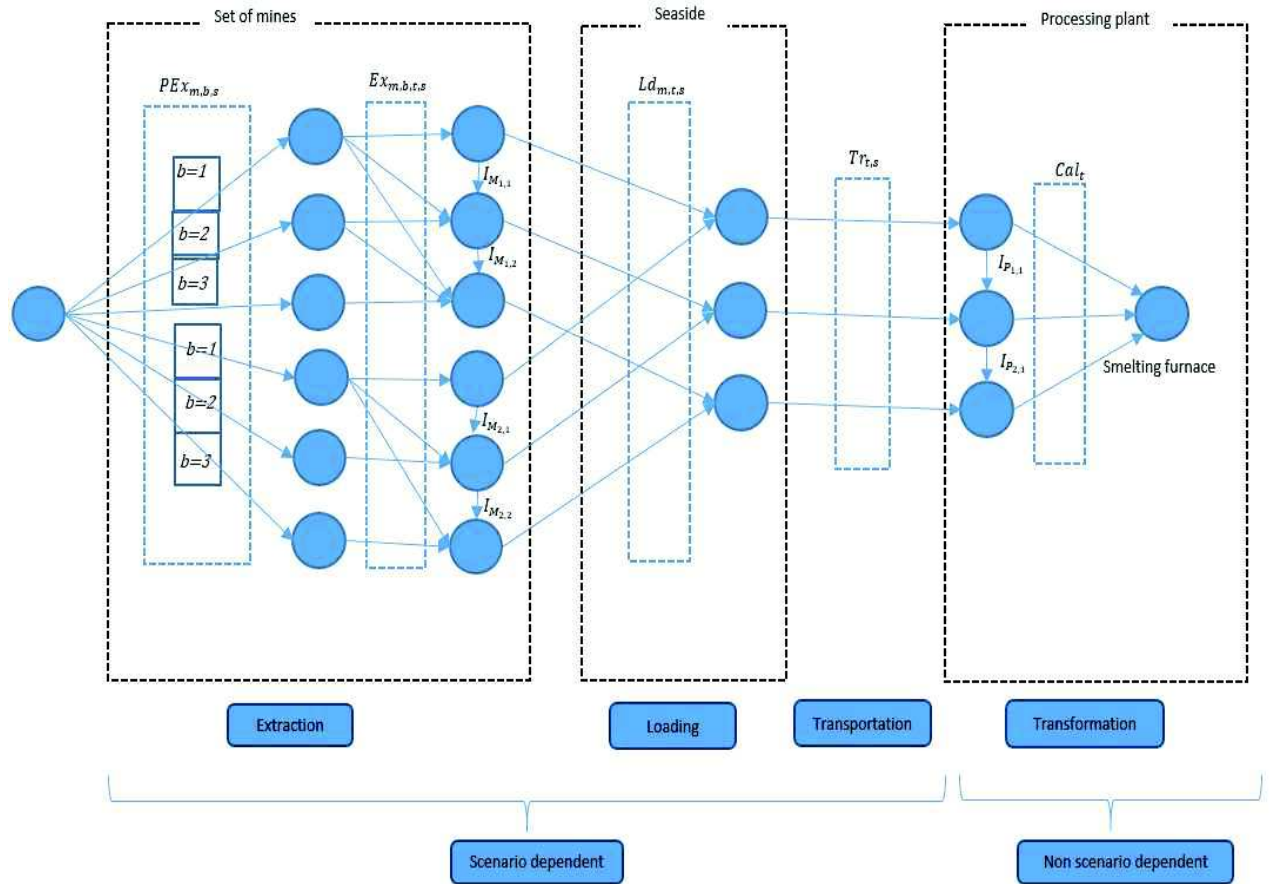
Set of mines

Seaside

Processing plant

$PEx_{m,b,s}$

$Ex_{m,b,t,s}$

$Ld_{m,t,s}$

$Tr_{t,s}$

$Cal_t$

b=1

b=2

b=3

b=1

b=2

b=3

$I_{M_{1,1}}$

$I_{M_{1,2}}$

$I_{M_{2,1}}$

$I_{M_{2,2}}$

$I_{P_{1,1}}$

$I_{P_{2,1}}$

Smelting furnace

Extraction

Loading

Transportation

Transformation

Scenario dependent

Non scenario dependent